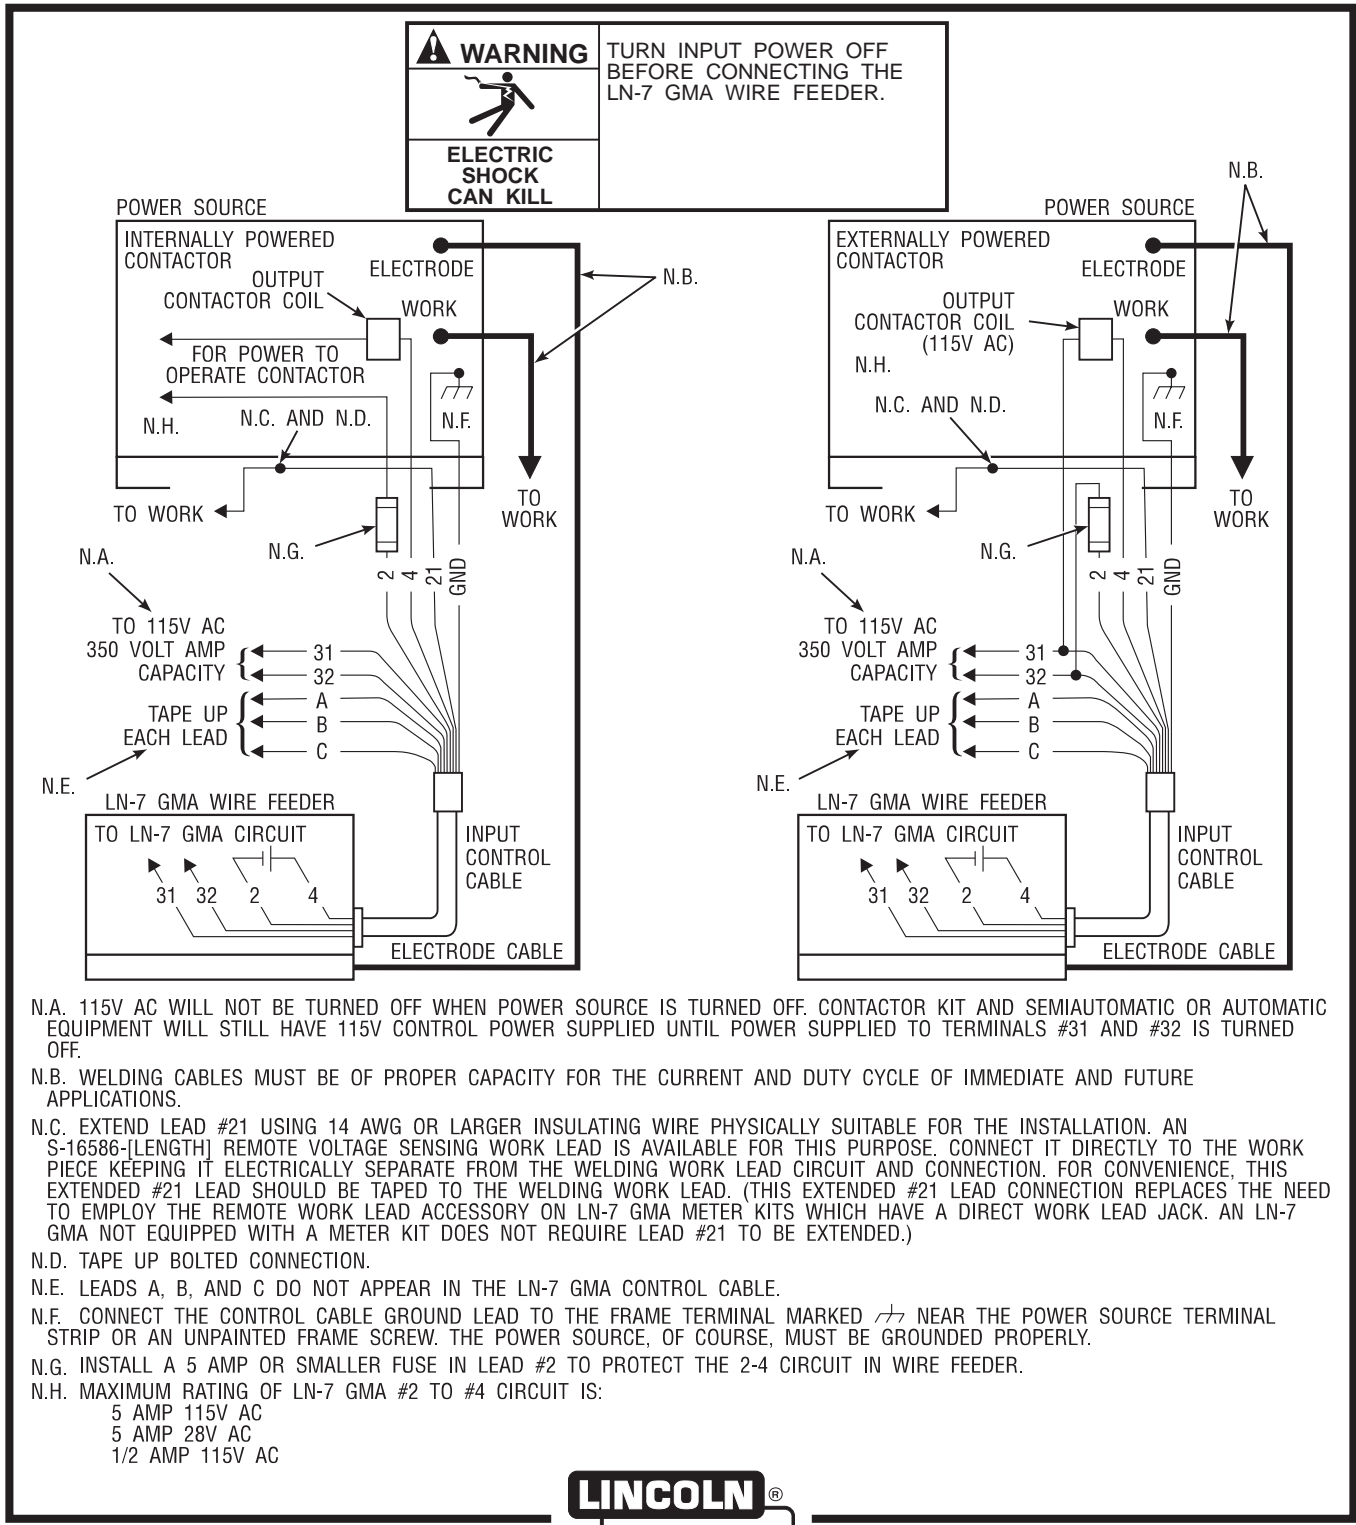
WARNING

ELECTRIC SHOCK CAN KILL

TURN INPUT POWER OFF BEFORE CONNECTING THE LN-7 GMA WIRE FEEDER.

POWER SOURCE

INTERNALLY POWERED CONTACTOR

OUTPUT CONTACTOR COIL

ELECTRODE

WORK

N.B.

FOR POWER TO OPERATE CONTACTOR

N.H.

N.C. AND N.D.

N.F.

TO WORK

TO WORK

N.G.

2 4 21 GND

N.A.

TO 115V AC 350 VOLT AMP CAPACITY

31

32

TAPE UP EACH LEAD

A

B

C

N.E.

LN-7 GMA WIRE FEEDER

TO LN-7 GMA CIRCUIT

31 32 2 4

INPUT CONTROL CABLE

ELECTRODE CABLE

POWER SOURCE

N.B.

EXTERNALLY POWERED CONTACTOR

ELECTRODE

OUTPUT CONTACTOR COIL (115V AC)

WORK

N.H.

N.C. AND N.D.

N.F.

TO WORK

TO WORK

N.G.

2 4 21 GND

N.A.

TO 115V AC 350 VOLT AMP CAPACITY

31

32

TAPE UP EACH LEAD

A

B

C

N.E.

LN-7 GMA WIRE FEEDER

TO LN-7 GMA CIRCUIT

31 32 2 4

INPUT CONTROL CABLE

ELECTRODE CABLE

N.A. 115V AC WILL NOT BE TURNED OFF WHEN POWER SOURCE IS TURNED OFF. CONTACTOR KIT AND SEMIAUTOMATIC OR AUTOMATIC EQUIPMENT WILL STILL HAVE 115V CONTROL POWER SUPPLIED UNTIL POWER SUPPLIED TO TERMINALS #31 AND #32 IS TURNED OFF.

N.B. WELDING CABLES MUST BE OF PROPER CAPACITY FOR THE CURRENT AND DUTY CYCLE OF IMMEDIATE AND FUTURE APPLICATIONS.

N.C. EXTEND LEAD #21 USING 14 AWG OR LARGER INSULATING WIRE PHYSICALLY SUITABLE FOR THE INSTALLATION. AN S-16586-[LENGTH] REMOTE VOLTAGE SENSING WORK LEAD IS AVAILABLE FOR THIS PURPOSE. CONNECT IT DIRECTLY TO THE WORK PIECE KEEPING IT ELECTRICALLY SEPARATE FROM THE WELDING WORK LEAD CIRCUIT AND CONNECTION. FOR CONVENIENCE, THIS EXTENDED #21 LEAD SHOULD BE TAPED TO THE WELDING WORK LEAD. (THIS EXTENDED #21 LEAD CONNECTION REPLACES THE NEED TO EMPLOY THE REMOTE WORK LEAD ACCESSORY ON LN-7 GMA METER KITS WHICH HAVE A DIRECT WORK LEAD JACK. AN LN-7 GMA NOT EQUIPPED WITH A METER KIT DOES NOT REQUIRE LEAD #21 TO BE EXTENDED.)

N.D. TAPE UP BOLTED CONNECTION.

N.E. LEADS A, B, AND C DO NOT APPEAR IN THE LN-7 GMA CONTROL CABLE.

N.F. CONNECT THE CONTROL CABLE GROUND LEAD TO THE FRAME TERMINAL MARKED NEAR THE POWER SOURCE TERMINAL STRIP OR AN UNPAINTED FRAME SCREW. THE POWER SOURCE, OF COURSE, MUST BE GROUNDED PROPERLY.

N.G. INSTALL A 5 AMP OR SMALLER FUSE IN LEAD #2 TO PROTECT THE 2-4 CIRCUIT IN WIRE FEEDER.

N.H. MAXIMUM RATING OF LN-7 GMA #2 TO #4 CIRCUIT IS:
5 AMP 115V AC
5 AMP 28V AC
1/2 AMP 115V AC

LINCOLN®